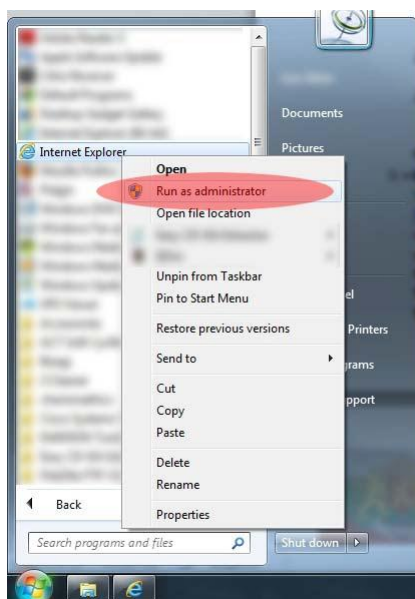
Internet Explorer

Open
Run as administrator
Open file location
Unpin from Taskbar
Pin to Start Menu
Restore previous versions
Send to
Cut
Copy
Paste
Delete
Rename
Properties

Documents
Pictures
el
Printers
grams
pport

Back
Search programs and files
Shut down